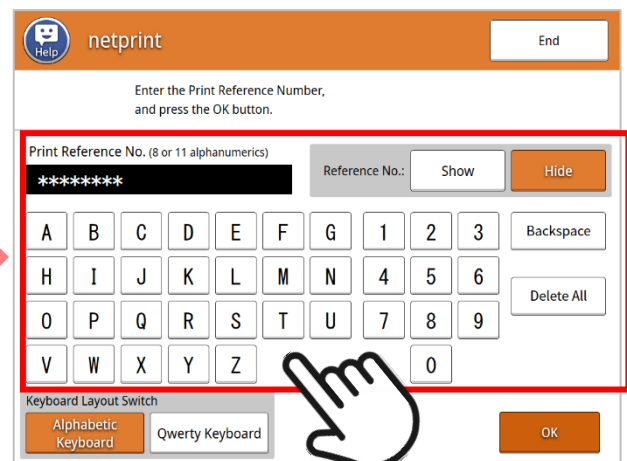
Help

netprint

End

Enter the Print Reference Number, and press the OK button.

Print Reference No. (8 or 11 alphanumerics)

********

Reference No.: Show Hide

A B C D E F G 1 2 3 Backspace

H I J K L M N 4 5 6

O P Q R S T U 7 8 9 Delete All

V W X Y Z 0

Keyboard Layout Switch

Alphabetic Keyboard

Qwerty Keyboard

OK